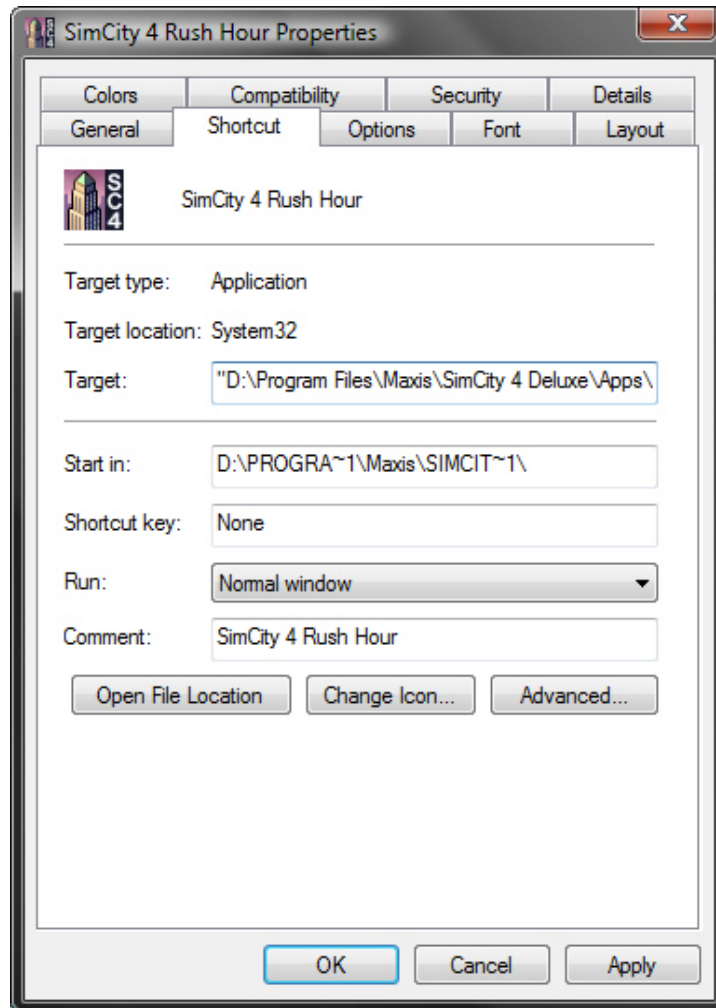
SimCity 4 Rush Hour Properties

X

Colors | Compatibility | Security | Details
General | Shortcut | Options | Font | Layout

SC4

SimCity 4 Rush Hour

Target type: Application

Target location: System32

Target: "D:\Program Files\Maxis\SimCity 4 Deluxe\Apps\

Start in: D:\PROGRA~1\Maxis\SIMCIT~1\

Shortcut key: None

Run: Normal window

Comment: SimCity 4 Rush Hour

Open File Location | Change Icon... | Advanced...

OK | Cancel | Apply